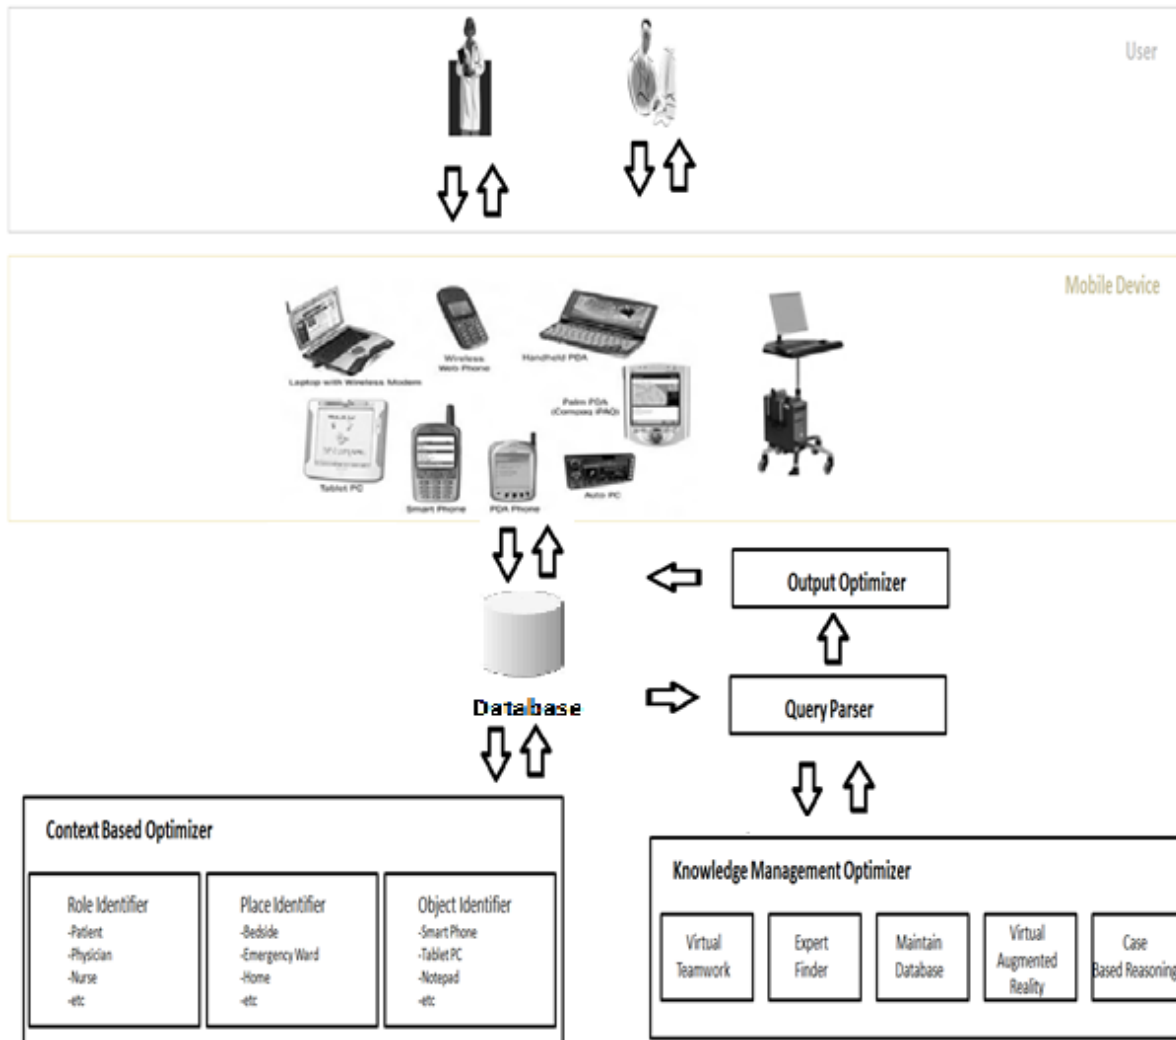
User

Mobile Device

Laptop with Wireless Modem

Wireless Web Phone

Handheld PDA

Palm PDA (Compaq iPAQ)

Tablet PC

Smart Phone

PDA Phone

Auto PC

Output Optimizer

Database

Query Parser

Context Based Optimizer

Role Identifier
-Patient
-Physician
-Nurse
-etc

Place Identifier
-Bedside
-Emergency Ward
-Home
-etc

Object Identifier
-Smart Phone
-Tablet PC
-Notepad
-etc

Knowledge Management Optimizer

Virtual Teamwork

Expert Finder

Maintain Database

Virtual Augmented Reality

Case Based Reasoning